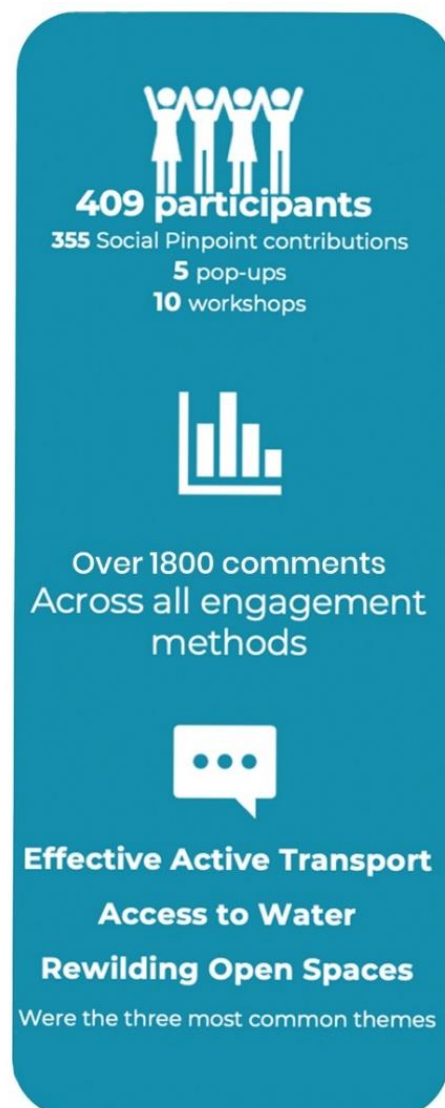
409 participants
355 Social Pinpoint contributions
5 pop-ups
10 workshops

Over 1800 comments
Across all engagement methods

Effective Active Transport
Access to Water
Rewilding Open Spaces
Were the three most common themes